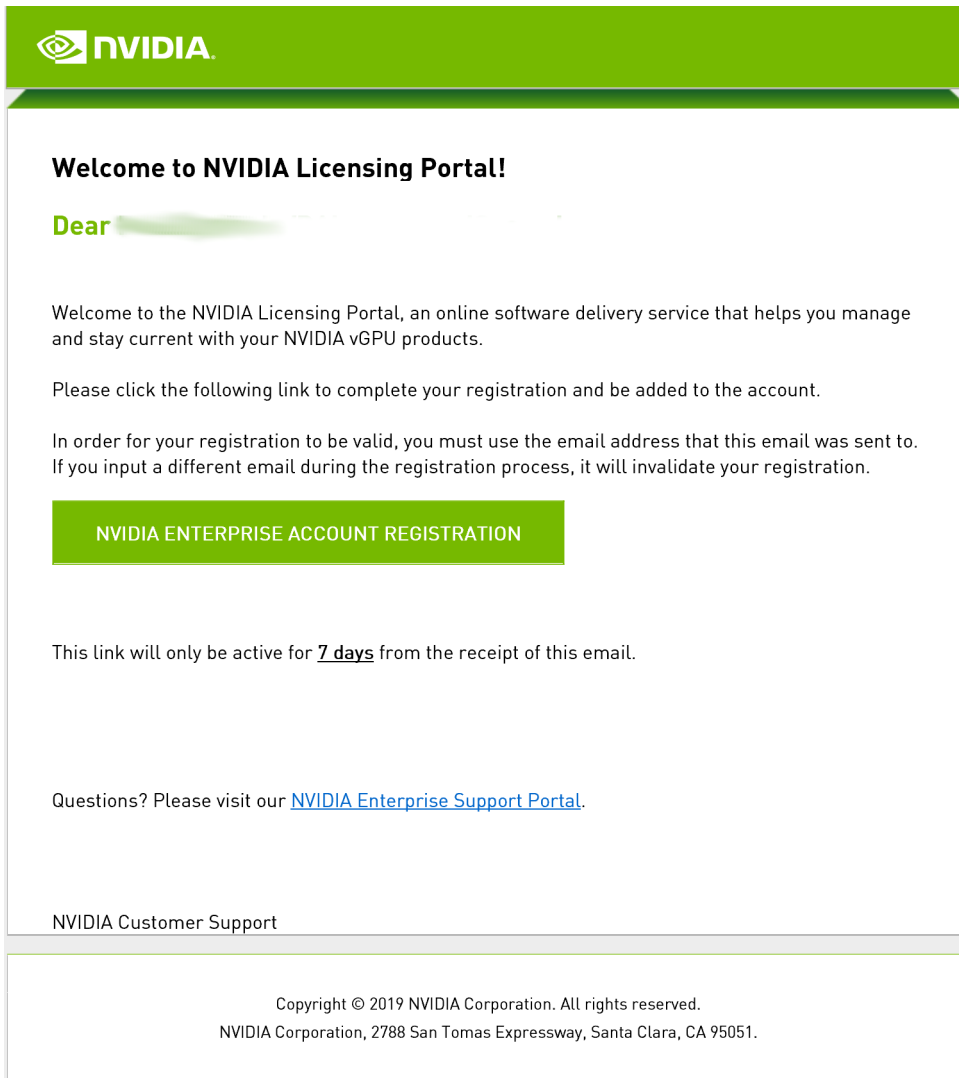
NVIDIA.

Welcome to NVIDIA Licensing Portal!

Dear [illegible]

Welcome to the NVIDIA Licensing Portal, an online software delivery service that helps you manage and stay current with your NVIDIA vGPU products.

Please click the following link to complete your registration and be added to the account.

In order for your registration to be valid, you must use the email address that this email was sent to. If you input a different email during the registration process, it will invalidate your registration.

NVIDIA ENTERPRISE ACCOUNT REGISTRATION

This link will only be active for 7 days from the receipt of this email.

Questions? Please visit our NVIDIA Enterprise Support Portal.

NVIDIA Customer Support

Copyright © 2019 NVIDIA Corporation. All rights reserved.
NVIDIA Corporation, 2788 San Tomas Expressway, Santa Clara, CA 95051.